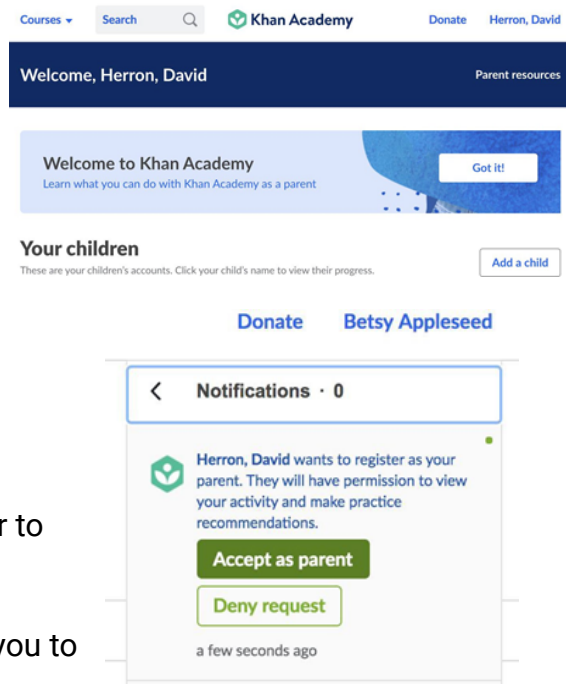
Courses Search Khan Academy Donate Herron, David

Welcome, Herron, David

Parent resources

Welcome to Khan Academy
Learn what you can do with Khan Academy as a parent

Got it!

Your children
These are your children's accounts. Click your child's name to view their progress.

Add a child

Donate Betsy Appleseed

Notifications · 0

Herron, David wants to register as your parent. They will have permission to view your activity and make practice recommendations.

Accept as parent

Deny request

a few seconds ago

r to

you to